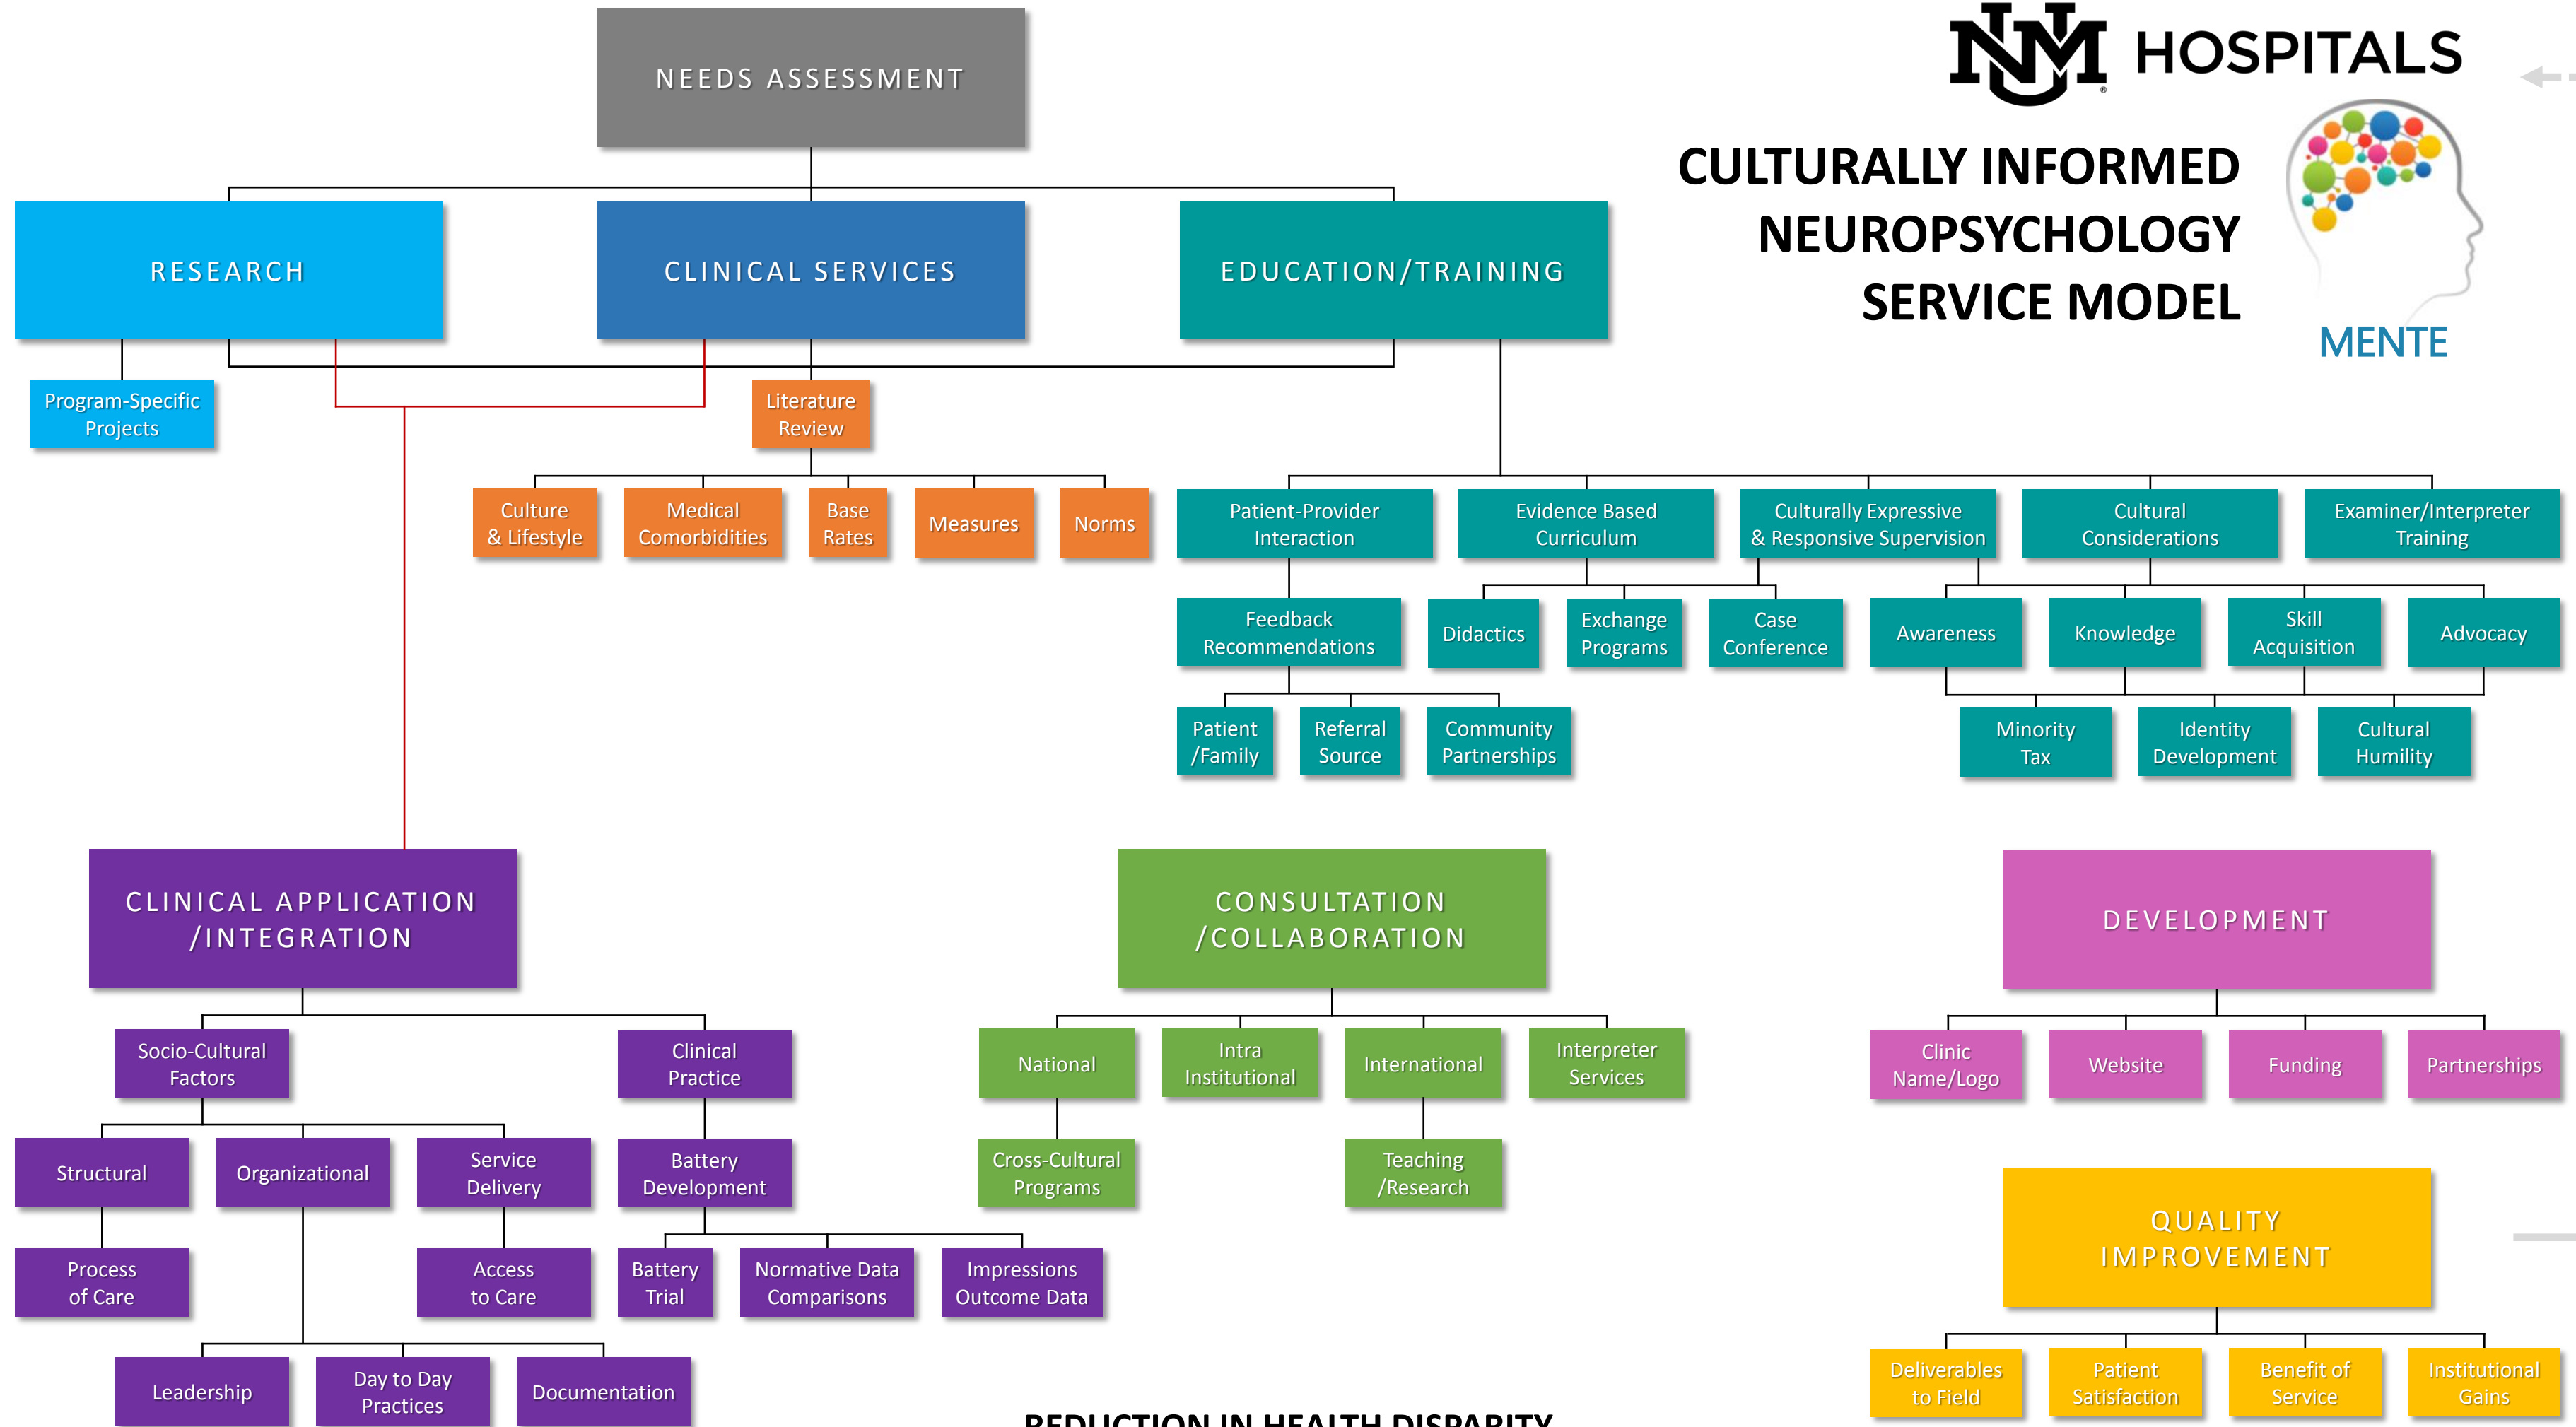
NEEDS ASSESSMENT

UNM HOSPITALS

CULTURALLY INFORMED NEUROPSYCHOLOGY SERVICE MODEL

MENTE

RESEARCH

CLINICAL SERVICES

EDUCATION/TRAINING

Program-Specific Projects

Literature Review

Culture & Lifestyle

Medical Comorbidities

Base Rates

Measures

Norms

Patient-Provider Interaction

Evidence Based Curriculum

Culturally Expressive & Responsive Supervision

Cultural Considerations

Examiner/Interpreter Training

Feedback Recommendations

Didactics

Exchange Programs

Case Conference

Awareness

Knowledge

Skill Acquisition

Advocacy

Patient /Family

Referral Source

Community Partnerships

Minority Tax

Identity Development

Cultural Humility

CLINICAL APPLICATION /INTEGRATION

CONSULTATION /COLLABORATION

DEVELOPMENT

Socio-Cultural Factors

Clinical Practice

National

Intra Institutional

International

Interpreter Services

Clinic Name/Logo

Website

Funding

Partnerships

Structural

Organizational

Service Delivery

Battery Development

Cross-Cultural Programs

Teaching /Research

QUALITY IMPROVEMENT

Process of Care

Access to Care

Battery Trial

Normative Data Comparisons

Impressions Outcome Data

Leadership

Day to Day Practices

Documentation

Deliverables to Field

Patient Satisfaction

Benefit of Service

Institutional Gains

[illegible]